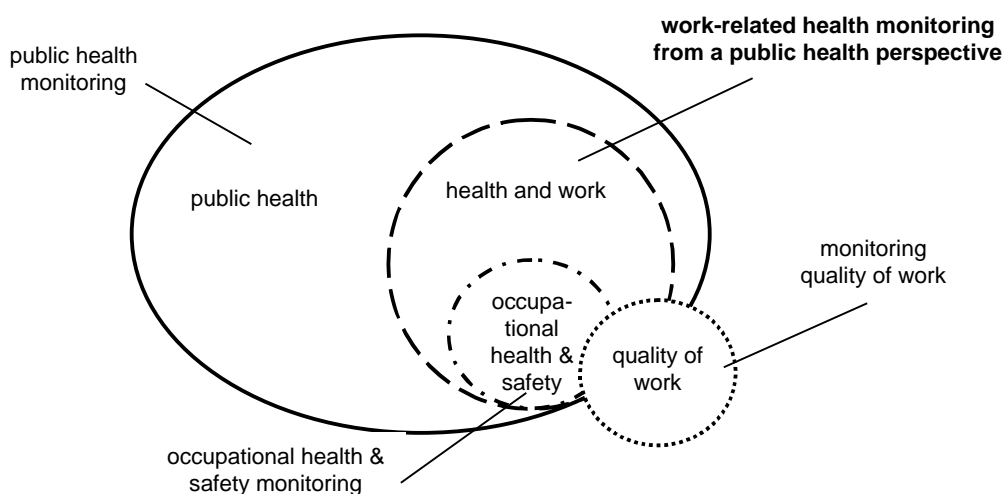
public health monitoring

**work-related health monitoring from a public health perspective**

public health

health and work

monitoring quality of work

occupational health & safety

quality of work

occupational health & safety monitoring